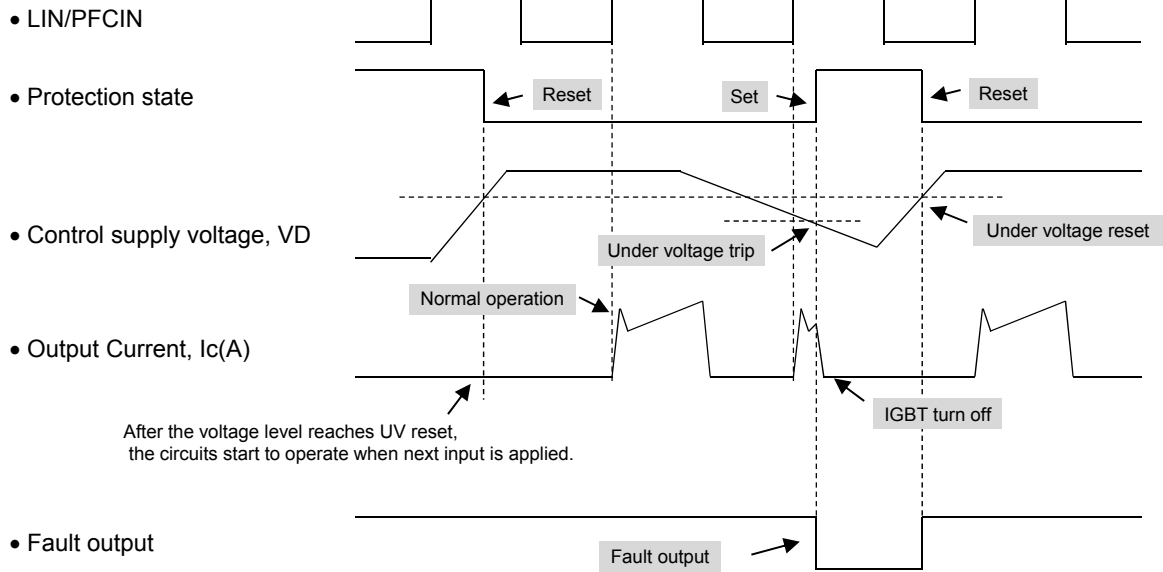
• LIN/PFCIN

• Protection state

Reset

Set

Reset

• Control supply voltage, VD

Under voltage trip

Under voltage reset

Normal operation

• Output Current, Ic(A)

IGBT turn off

After the voltage level reaches UV reset, the circuits start to operate when next input is applied.

• Fault output

Fault output